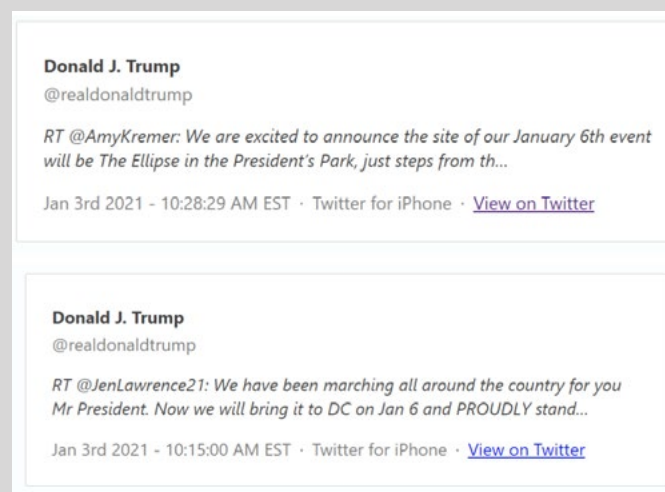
Donald J. Trump
@realdonaldtrump

RT @AmyKremer: We are excited to announce the site of our January 6th event will be The Ellipse in the President's Park, just steps from th...

Jan 3rd 2021 - 10:28:29 AM EST · Twitter for iPhone · View on Twitter

Donald J. Trump
@realdonaldtrump

RT @JenLawrence21: We have been marching all around the country for you Mr President. Now we will bring it to DC on Jan 6 and PROUDLY stand...

Jan 3rd 2021 - 10:15:00 AM EST · Twitter for iPhone · View on Twitter